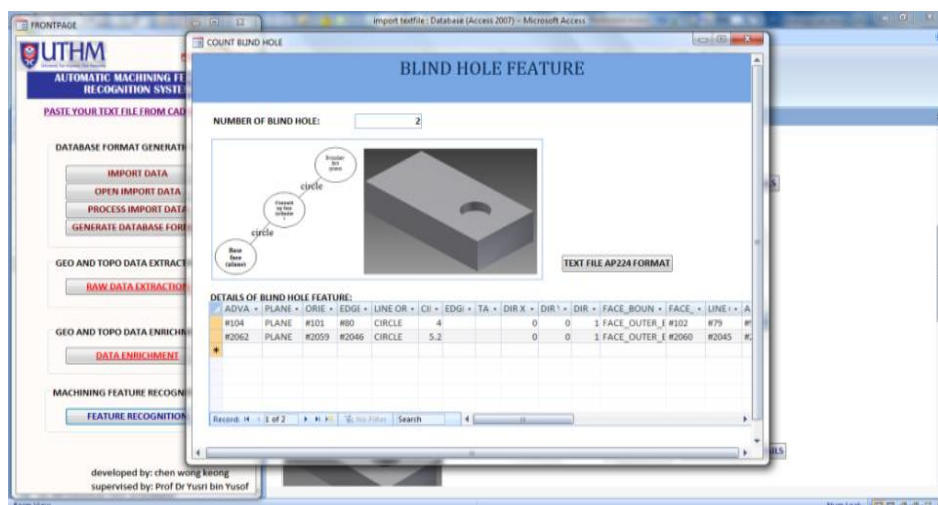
FRONTPAGE

import textfile : Database (Access 2007) - Microsoft Access

UTHM

AUTOMATIC MACHINING FE
RECOGNITION SYSTE

PASTE YOUR TEXT FILE FROM CAD

DATABASE FORMAT GENERATI

IMPORT DATA

OPEN IMPORT DATA

PROCESS IMPORT DATA

GENERATE DATABASE FORI

GEO AND TOPO DATA EXTRACT

RAW DATA EXTRACTION

GEO AND TOPO DATA ENRICHM

DATA ENRICHMENT

MACHINING FEATURE RECOGN

FEATURE RECOGNITION

developed by: chen wong keong
supervised by: Prof Dr Yusri bin Yusof

COUNT BLIND HOLE

BLIND HOLE FEATURE

NUMBER OF BLIND HOLE: 2

circle

circle

Base face

TEXT FILE AP224 FORMAT

DETAILS OF BLIND HOLE FEATURE:

| ADVA | PLANE | ORIE | EDGI | LINE OR | CI | EDGI | TA | DIR X | DIR Y | DIR | FACE_BOUN | FACE_ | LINE | A |
|---|---|---|---|---|---|---|---|---|---|---|---|---|---|---|
| #104 | PLANE | #101 | #80 | CIRCLE | 4 | | | 0 | 0 | 1 | FACE_OUTER_E | #102 | #79 | # |
| #2062 | PLANE | #2059 | #2046 | CIRCLE | 5.2 | | | 0 | 0 | 1 | FACE_OUTER_E | #2060 | #2045 | # |

Record: 1 of 2 No Filter Search